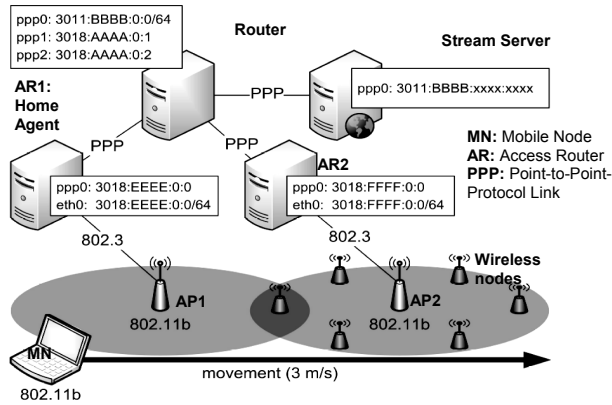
ppp0: 3011:BBBB:0:0/64
ppp1: 3018:AAAA:0:1
ppp2: 3018:AAAA:0:2

Router

Stream Server

ppp0: 3011:BBBB:xxxx:xxxx

PPP

AR1: Home Agent

PPP

PPP

MN: Mobile Node
AR: Access Router
PPP: Point-to-Point-Protocol Link

ppp0: 3018:EEEE:0:0
eth0: 3018:EEEE:0:0/64

AR2

ppp0: 3018:FFFF:0:0
eth0: 3018:FFFF:0:0/64

802.3

802.3

Wireless nodes

AP1
802.11b

AP2
802.11b

MN
802.11b

movement (3 m/s)